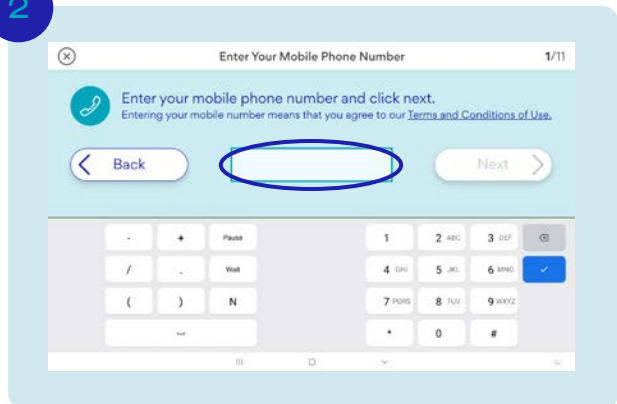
2

Enter Your Mobile Phone Number 1/11

Enter your mobile phone number and click next.
Entering your mobile number means that you agree to our Terms and Conditions of Use.

Back

Next

- + Pause
/ . Wait
( ) N

1 2 ABC 3 DEF
4 GHI 5 JKL 6 MNO
7 PQRS 8 TUV 9 WXYZ
* 0 #